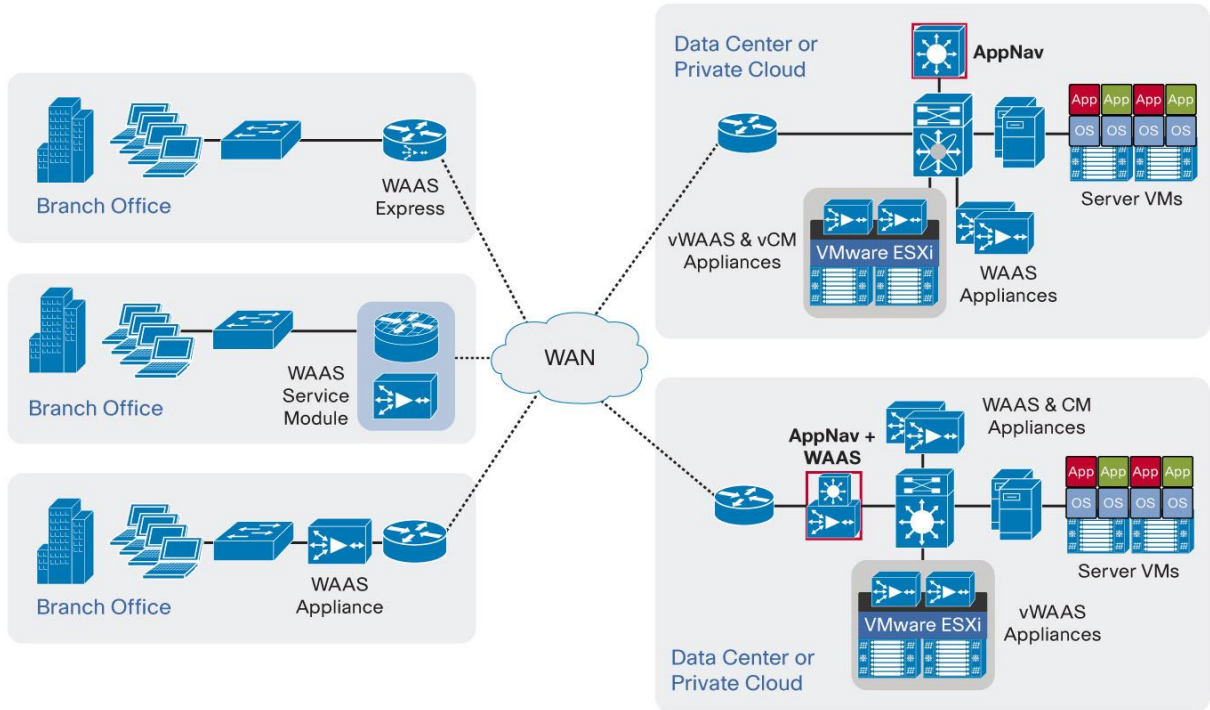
Branch Office

WAAS Express

Branch Office

WAAS Service Module

Branch Office

WAAS Appliance

WAN

Data Center or Private Cloud

AppNav

App App App App

OS OS OS OS

Server VMs

vWAAS & vCM Appliances

VMware ESXi

WAAS Appliances

WAAS & CM Appliances

AppNav + WAAS

App App App App

OS OS OS OS

Server VMs

VMware ESXi

vWAAS Appliances

Data Center or Private Cloud